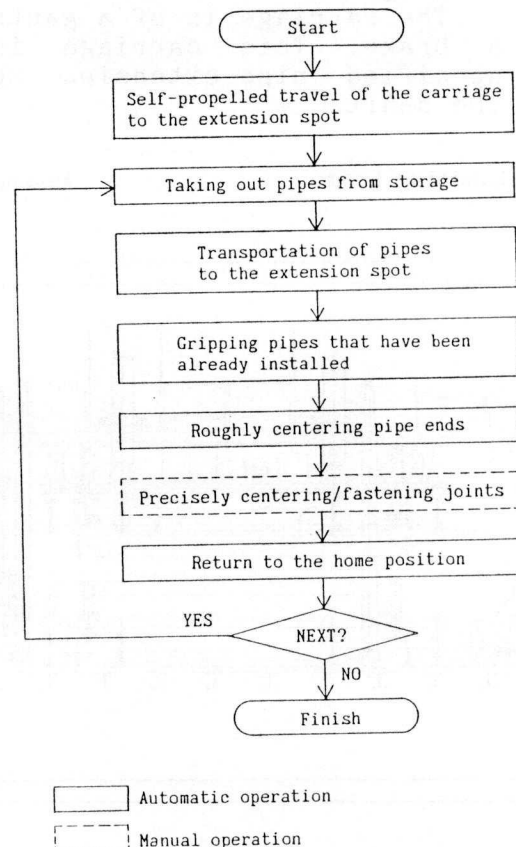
Start

Self-propelled travel of the carriage to the extension spot

Taking out pipes from storage

Transportation of pipes to the extension spot

Gripping pipes that have been already installed

Roughly centering pipe ends

Precisely centering/fastening joints

Return to the home position

YES

NEXT?

NO

Finish

Automatic operation

Manual operation